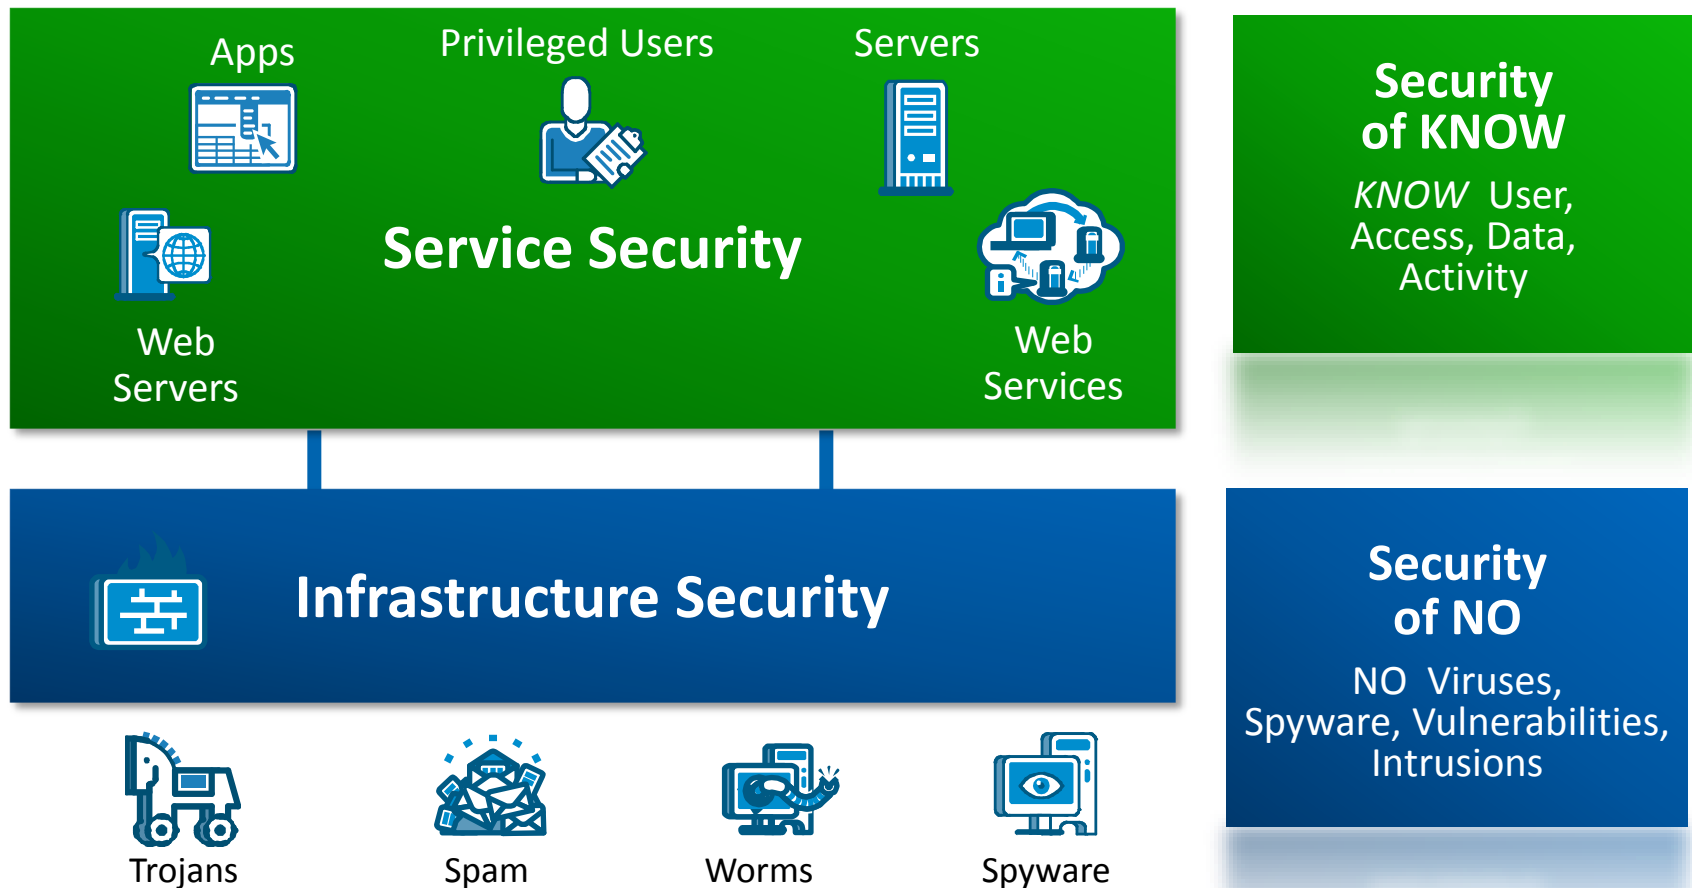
Apps

Privileged Users

Servers

Service Security

Web Servers

Web Services

Security of KNOW

*KNOW* User, Access, Data, Activity

Infrastructure Security

Security of NO

NO Viruses, Spyware, Vulnerabilities, Intrusions

Trojans

Spam

Worms

Spyware